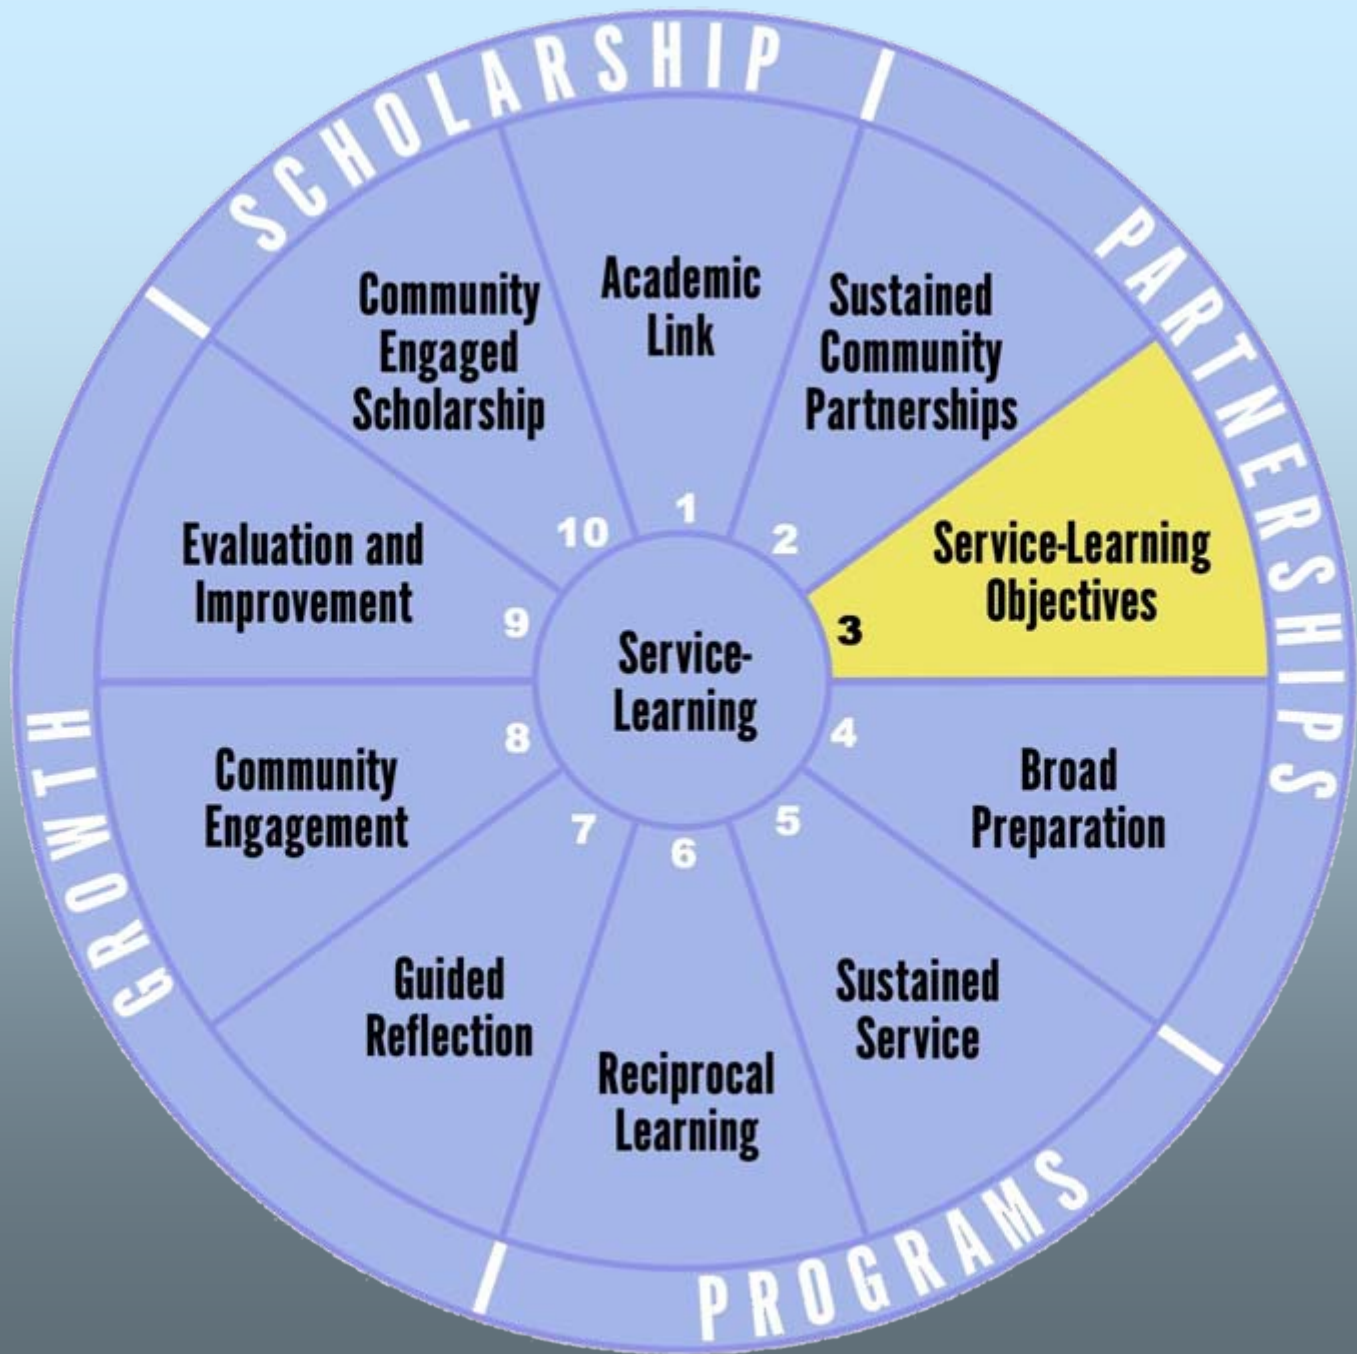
SCHOLARSHIP

PARTNERSHIPS

PROGRAMS

GROWTH

Service-Learning

1
Academic Link

2
Sustained Community Partnerships

3
Service-Learning Objectives

4
Broad Preparation

5
Sustained Service

6
Reciprocal Learning

7
Guided Reflection

8
Community Engagement

9
Evaluation and Improvement

10
Community Engaged Scholarship